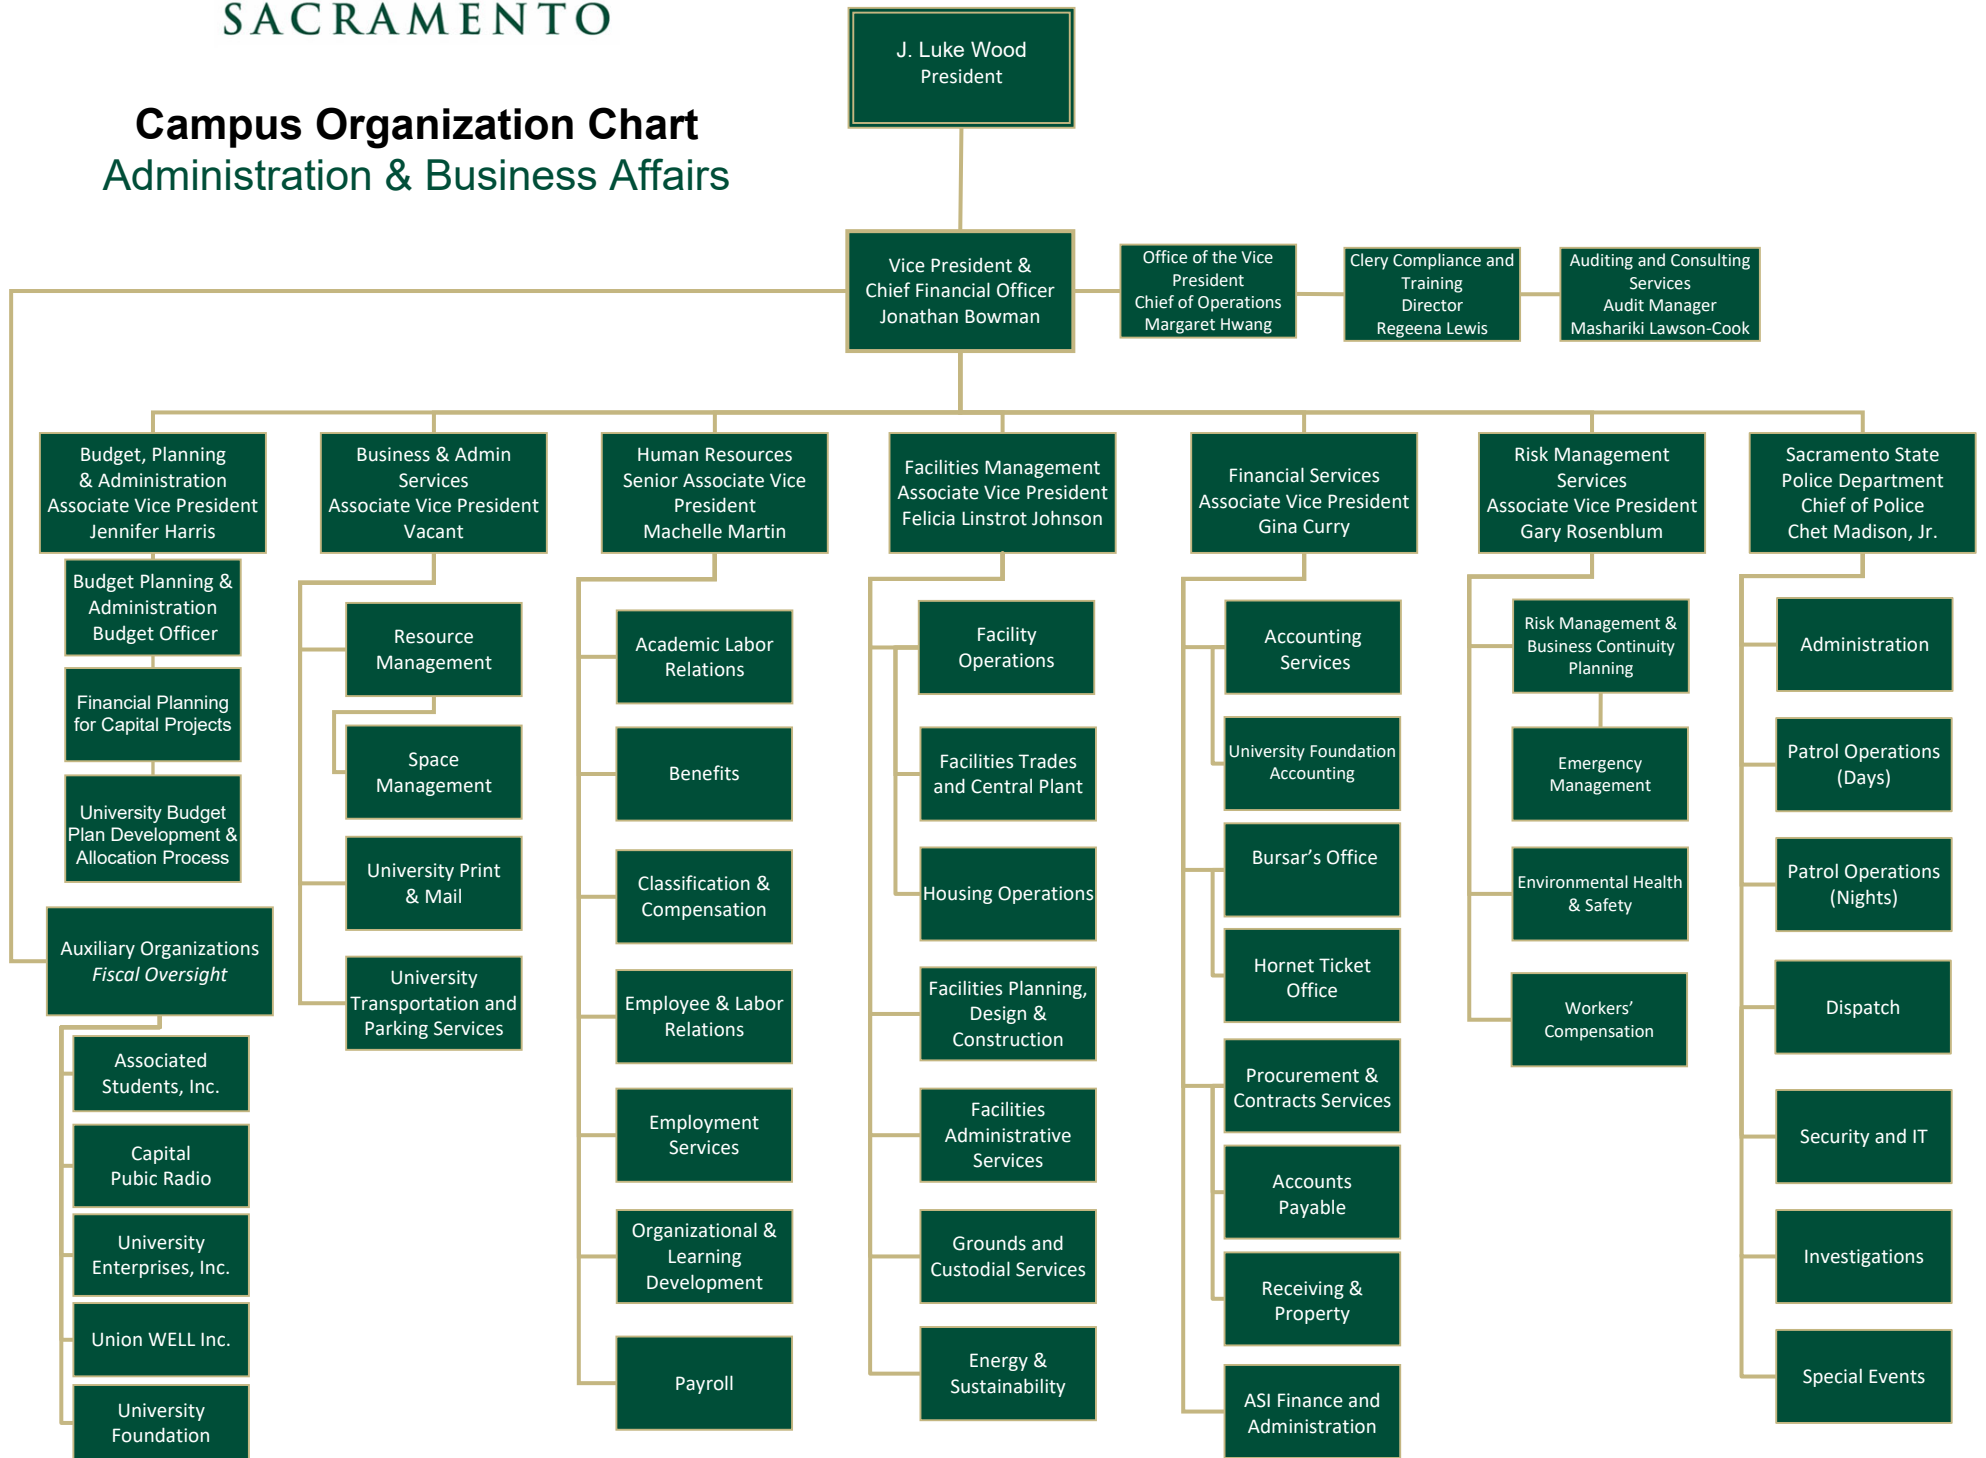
SACRAMENTO

Campus Organization Chart
Administration & Business Affairs

J. Luke Wood
President

Vice President & Chief Financial Officer
Jonathan Bowman

Office of the Vice President
Chief of Operations
Margaret Hwang

Clery Compliance and Training
Director
Regeena Lewis

Auditing and Consulting Services
Audit Manager
Mashariki Lawson-Cook

Budget, Planning & Administration
Associate Vice President
Jennifer Harris

Budget Planning & Administration
Budget Officer

Financial Planning for Capital Projects

University Budget Plan Development & Allocation Process

Auxiliary Organizations
Fiscal Oversight

Associated Students, Inc.

Capital Pubic Radio

University Enterprises, Inc.

Union WELL Inc.

University Foundation

Business & Admin Services
Associate Vice President
Vacant

Resource Management

Space Management

University Print & Mail

University Transportation and Parking Services

Human Resources
Senior Associate Vice President
Machelle Martin

Academic Labor Relations

Benefits

Classification & Compensation

Employee & Labor Relations

Employment Services

Organizational & Learning Development

Payroll

Facilities Management
Associate Vice President
Felicia Linstrot Johnson

Facility Operations

Facilities Trades and Central Plant

Housing Operations

Facilities Planning, Design & Construction

Facilities Administrative Services

Grounds and Custodial Services

Energy & Sustainability

Financial Services
Associate Vice President
Gina Curry

Accounting Services

University Foundation Accounting

Bursar's Office

Hornet Ticket Office

Procurement & Contracts Services

Accounts Payable

Receiving & Property

ASI Finance and Administration

Risk Management Services
Associate Vice President
Gary Rosenblum

Risk Management & Business Continuity Planning

Emergency Management

Environmental Health & Safety

Workers' Compensation

Sacramento State Police Department
Chief of Police
Chet Madison, Jr.

Administration

Patrol Operations (Days)

Patrol Operations (Nights)

Dispatch

Security and IT

Investigations

Special Events